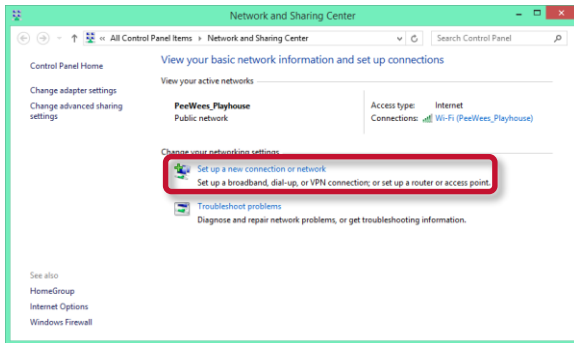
Network and Sharing Center

« All Control Panel Items › Network and Sharing Center

Search Control Panel

Control Panel Home

Change adapter settings

Change advanced sharing settings

View your basic network information and set up connections

View your active networks

PeeWees_Playhouse
Public network

Access type: Internet
Connections: Wi-Fi (PeeWees_Playhouse)

Change your networking settings

Set up a new connection or network
Set up a broadband, dial-up, or VPN connection; or set up a router or access point.

Troubleshoot problems
Diagnose and repair network problems, or get troubleshooting information.

See also

HomeGroup

Internet Options

Windows Firewall